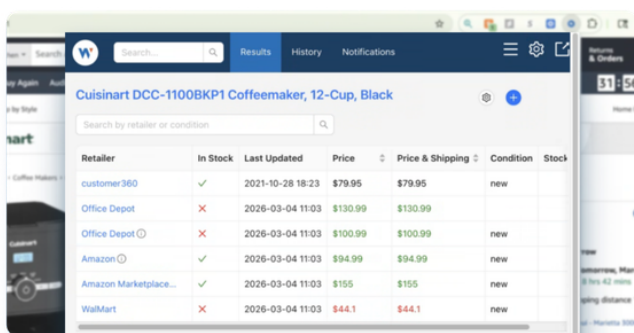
Search...

Results History Notifications

Cuisinart DCC-1100BKP1 Coffeemaker, 12-Cup, Black

Search by retailer or condition

| Retailer | In Stock | Last Updated | Price | Price & Shipping | Condition | Stock |
|---|---|---|---|---|---|---|
| customer360 | ✓ | 2021-10-28 18:23 | $79.95 | $79.95 | new | |
| Office Depot | ✕ | 2026-03-04 11:03 | $130.99 | $130.99 | | |
| Office Depot | ✕ | 2026-03-04 11:03 | $100.99 | $100.99 | new | |
| Amazon | ✓ | 2026-03-04 11:03 | $94.99 | $94.99 | new | |
| Amazon Marketplace... | ✓ | 2026-03-04 11:03 | $155 | $155 | new | |
| WalMart | ✕ | 2026-03-04 11:03 | $44.1 | $44.1 | new | |

Search
y Again
by Style
nart
Coffee Makers
Returns & Orders
31 : 5
Home
rrow
omorrow, Mar
5 hrs 42 mins
ping distance